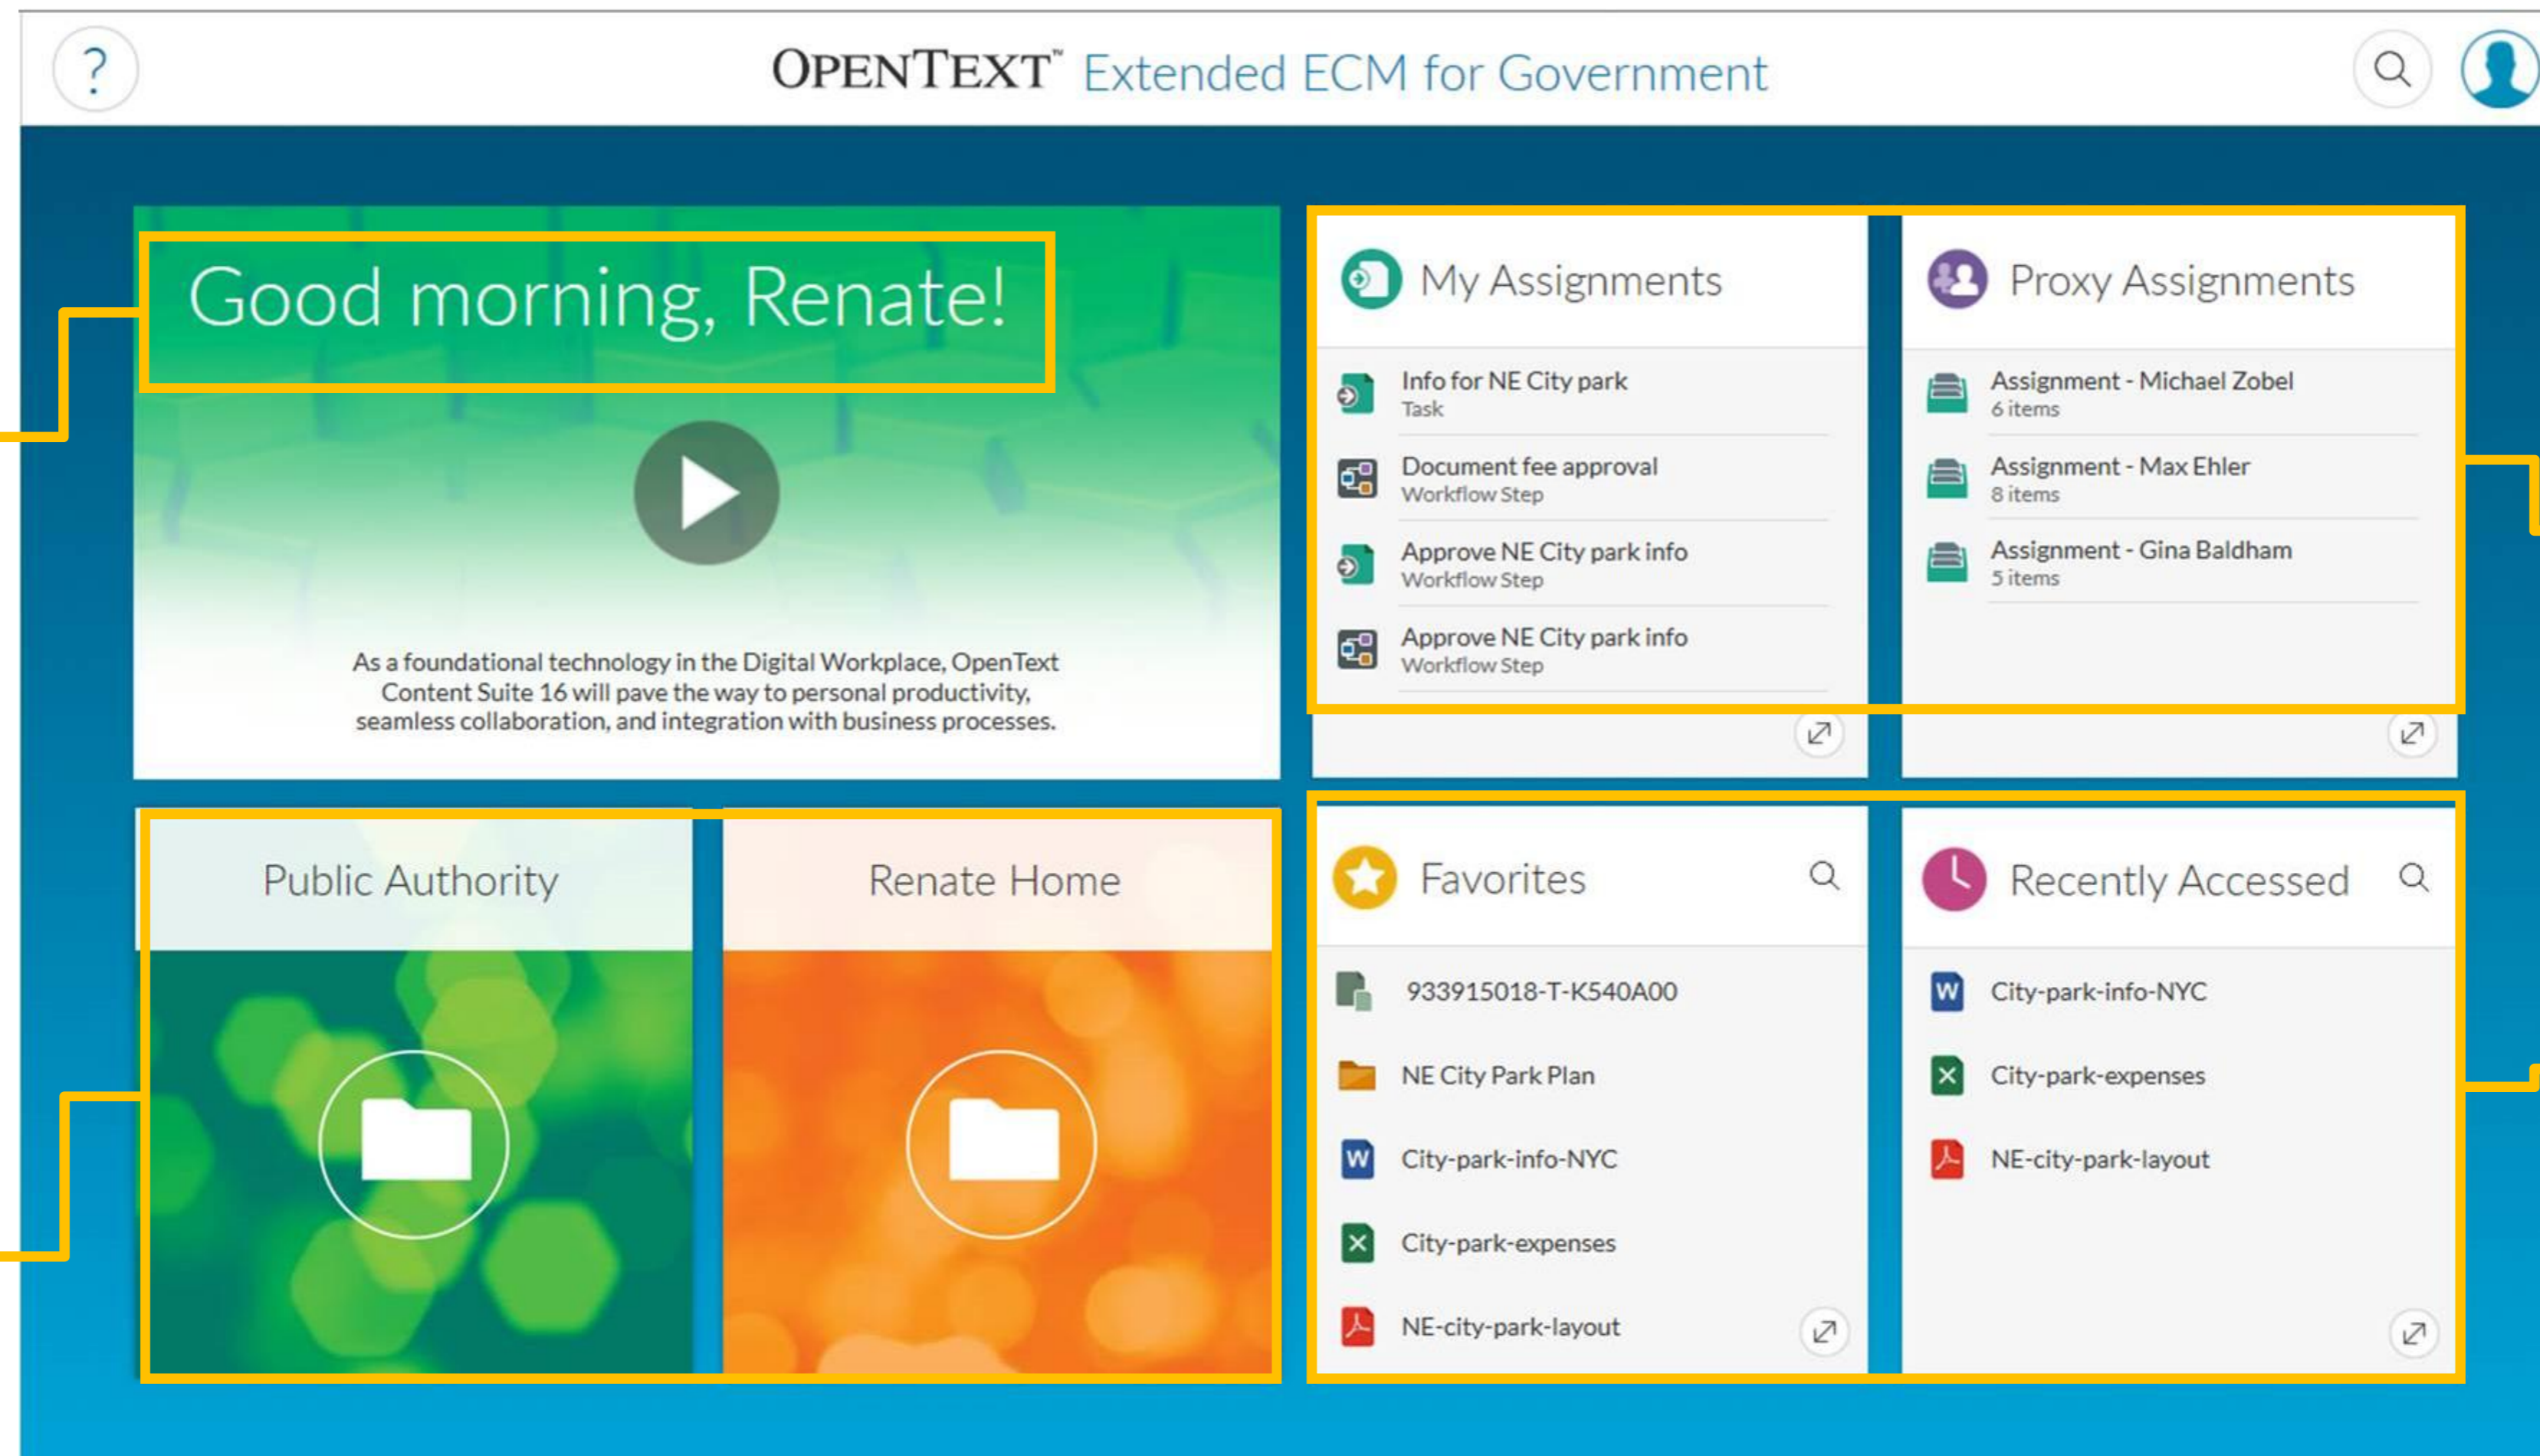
?

OPENTEXT™ Extended ECM for Government

Good morning, Renate!

As a foundational technology in the Digital Workplace, OpenText Content Suite 16 will pave the way to personal productivity, seamless collaboration, and integration with business processes.

My Assignments

Info for NE City park
Task

Document fee approval
Workflow Step

Approve NE City park info
Workflow Step

Approve NE City park info
Workflow Step

Proxy Assignments

Assignment - Michael Zobel
6 items

Assignment - Max Ehler
8 items

Assignment - Gina Baldham
5 items

Public Authority

Renate Home

Favorites

933915018-T-K540A00

NE City Park Plan

City-park-info-NYC

City-park-expenses

NE-city-park-layout

Recently Accessed

City-park-info-NYC

City-park-expenses

NE-city-park-layout